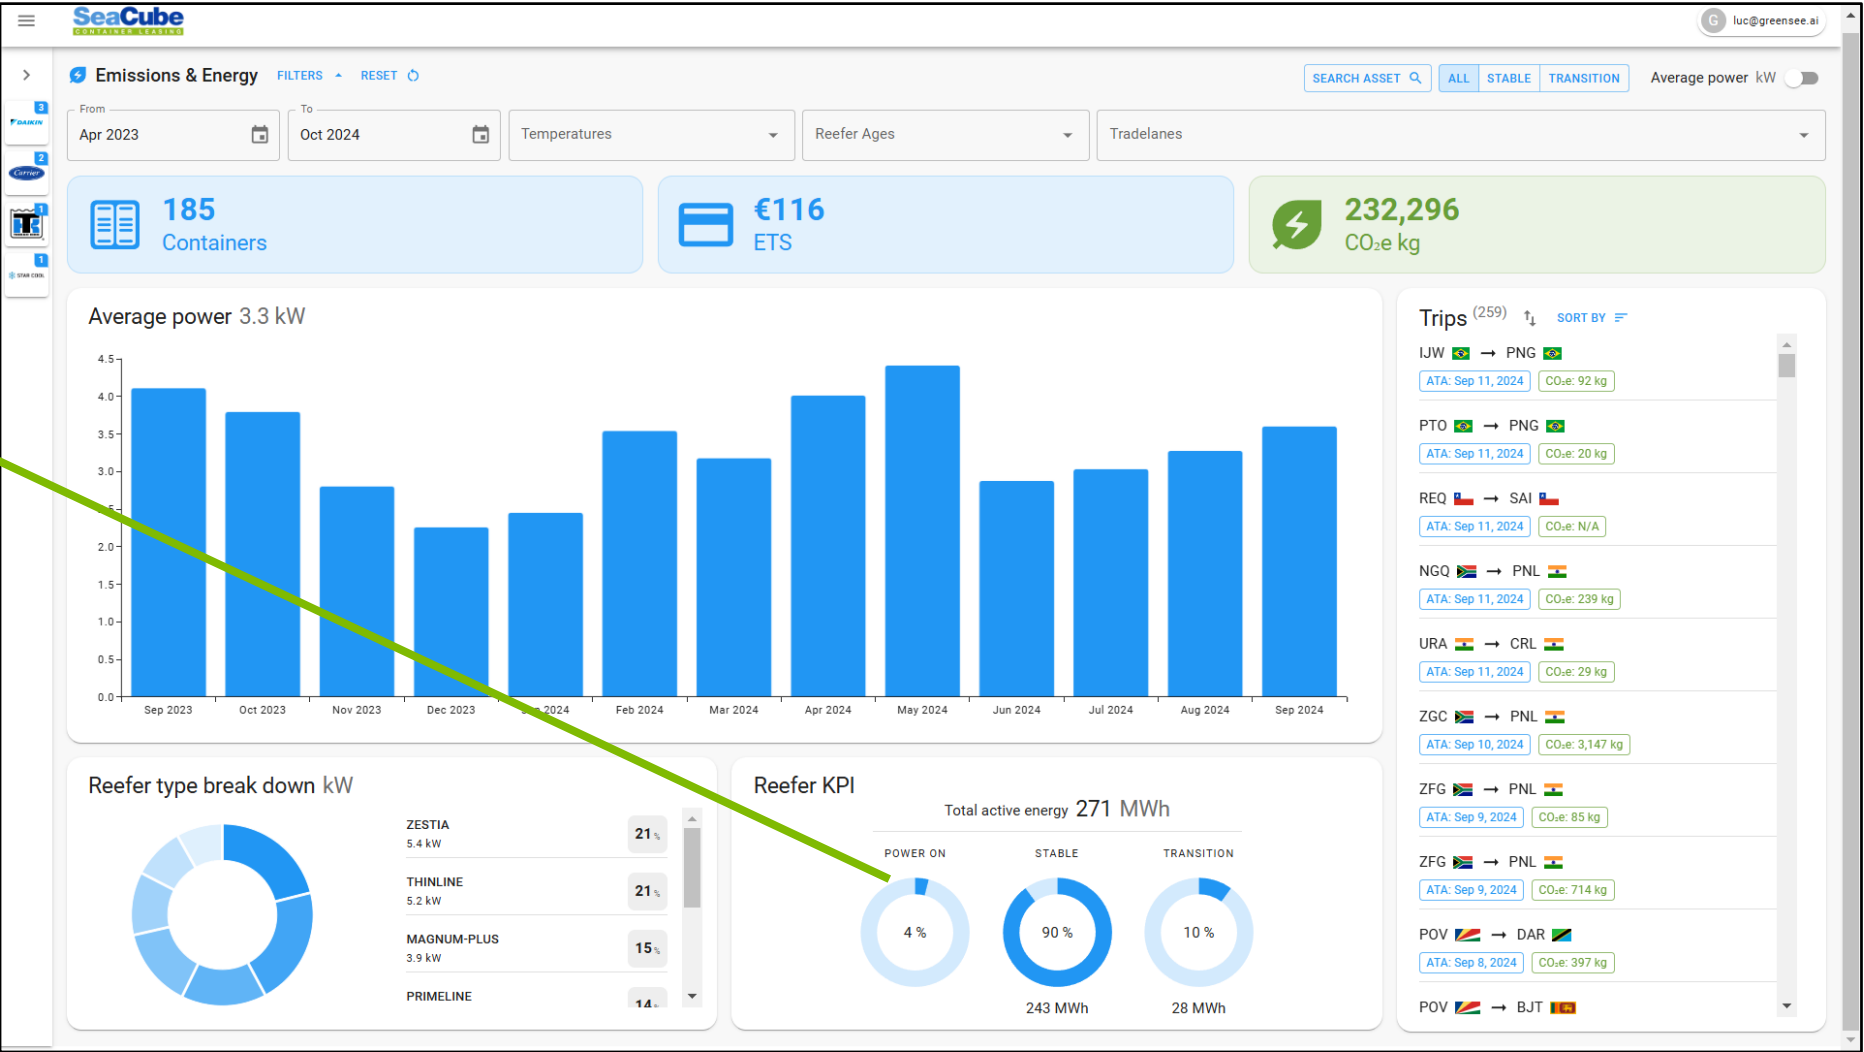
SeaCube CONTAINER LEASING

G luc@greensee.ai

Emissions & Energy FILTERS RESET

SEARCH ASSET ALL STABLE TRANSITION Average power kW

DAIKIN 3
Carrier 2
TK 1
STAR COOL 1

From
Apr 2023

To
Oct 2024

Temperatures

Reefer Ages

Tradelanes

185
Containers

€116
ETS

232,296
CO₂e kg

Average power 3.3 kW

4.5
4.0
3.5
3.0
2.0
1.5
1.0
0.5
0.0

Sep 2023 Oct 2023 Nov 2023 Dec 2023 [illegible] 2024 Feb 2024 Mar 2024 Apr 2024 May 2024 Jun 2024 Jul 2024 Aug 2024 Sep 2024

Trips (259) SORT BY

IJW → PNG
ATA: Sep 11, 2024 CO₂e: 92 kg

PTO → PNG
ATA: Sep 11, 2024 CO₂e: 20 kg

REQ → SAI
ATA: Sep 11, 2024 CO₂e: N/A

NGQ → PNL
ATA: Sep 11, 2024 CO₂e: 239 kg

URA → CRL
ATA: Sep 11, 2024 CO₂e: 29 kg

ZGC → PNL
ATA: Sep 10, 2024 CO₂e: 3,147 kg

ZFG → PNL
ATA: Sep 9, 2024 CO₂e: 85 kg

ZFG → PNL
ATA: Sep 9, 2024 CO₂e: 714 kg

POV → DAR
ATA: Sep 8, 2024 CO₂e: 397 kg

POV → BJT

Reefer type break down kW

ZESTIA
5.4 kW
21 %

THINLINE
5.2 kW
21 %

MAGNUM-PLUS
3.9 kW
15 %

PRIMELINE
14 %

Reefer KPI

Total active energy 271 MWh

POWER ON
4 %

STABLE
90 %
243 MWh

TRANSITION
10 %
28 MWh